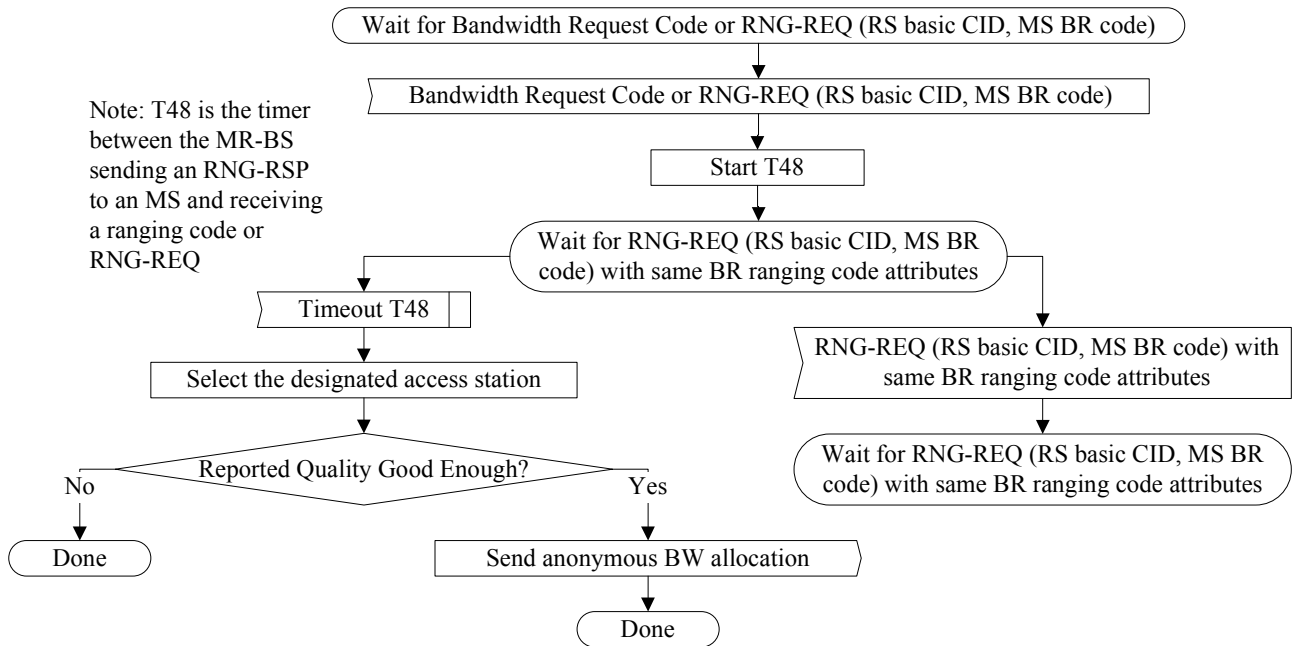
Wait for Bandwidth Request Code or RNG-REQ (RS basic CID, MS BR code)

Note: T48 is the timer between the MR-BS sending an RNG-RSP to an MS and receiving a ranging code or RNG-REQ

Bandwidth Request Code or RNG-REQ (RS basic CID, MS BR code)

Start T48

Wait for RNG-REQ (RS basic CID, MS BR code) with same BR ranging code attributes

Timeout T48

Select the designated access station

Reported Quality Good Enough?

No

Yes

Done

Send anonymous BW allocation

Done

RNG-REQ (RS basic CID, MS BR code) with same BR ranging code attributes

Wait for RNG-REQ (RS basic CID, MS BR code) with same BR ranging code attributes